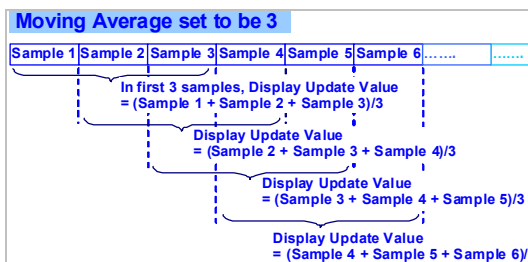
Moving Average set to be 3

| Sample 1 | Sample 2 | Sample 3 | Sample 4 | Sample 5 | Sample 6 | ……. |
|---|---|---|---|---|---|---|

In first 3 samples, Display Update Value = (Sample 1 + Sample 2 + Sample 3)/3

Display Update Value = (Sample 2 + Sample 3 + Sample 4)/3

Display Update Value = (Sample 3 + Sample 4 + Sample 5)/3

Display Update Value = (Sample 4 + Sample 5 + Sample 6)/